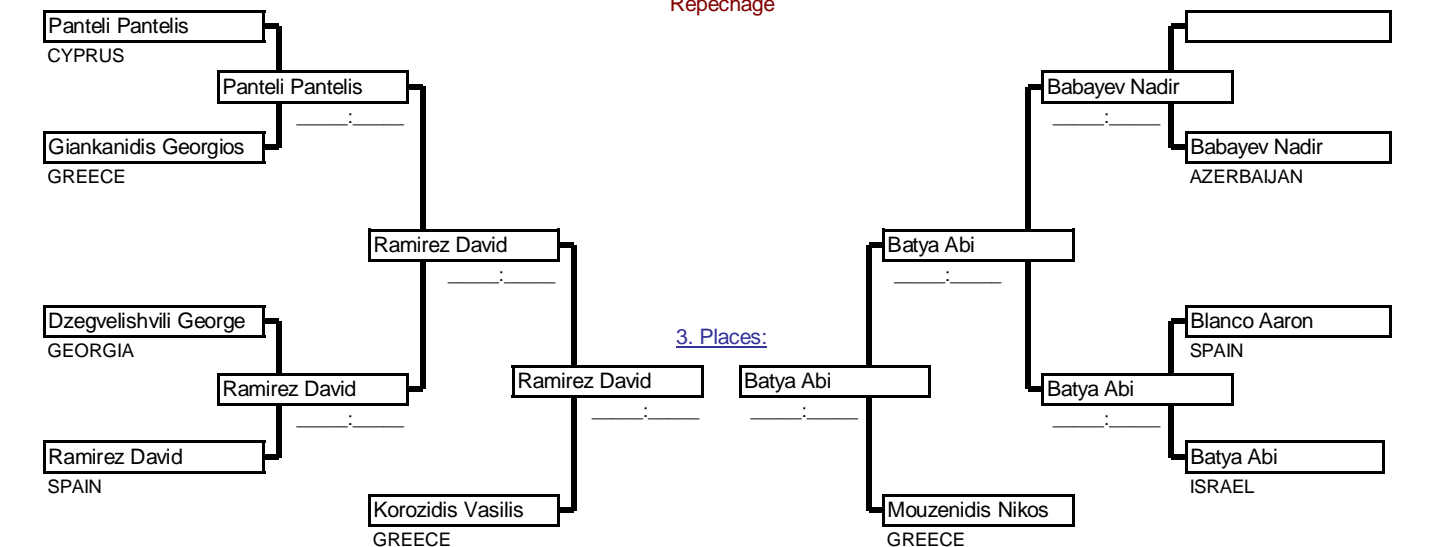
Repechage

Panteli Pantelis
CYPRUS

Panteli Pantelis
____:____

Giankanidis Georgios
GREECE

Ramirez David
____:____

Dzegvelishvili George
GEORGIA

Ramirez David
____:____

Ramirez David
SPAIN

Ramirez David
____:____

Korozidis Vasilis
GREECE

3. Places:

Batya Abi
____:____

Mouzenidis Nikos
GREECE

Batya Abi
____:____

Babayev Nadir
____:____

Babayev Nadir
AZERBAIJAN

Blanco Aaron
SPAIN

Batya Abi
____:____

Batya Abi
ISRAEL